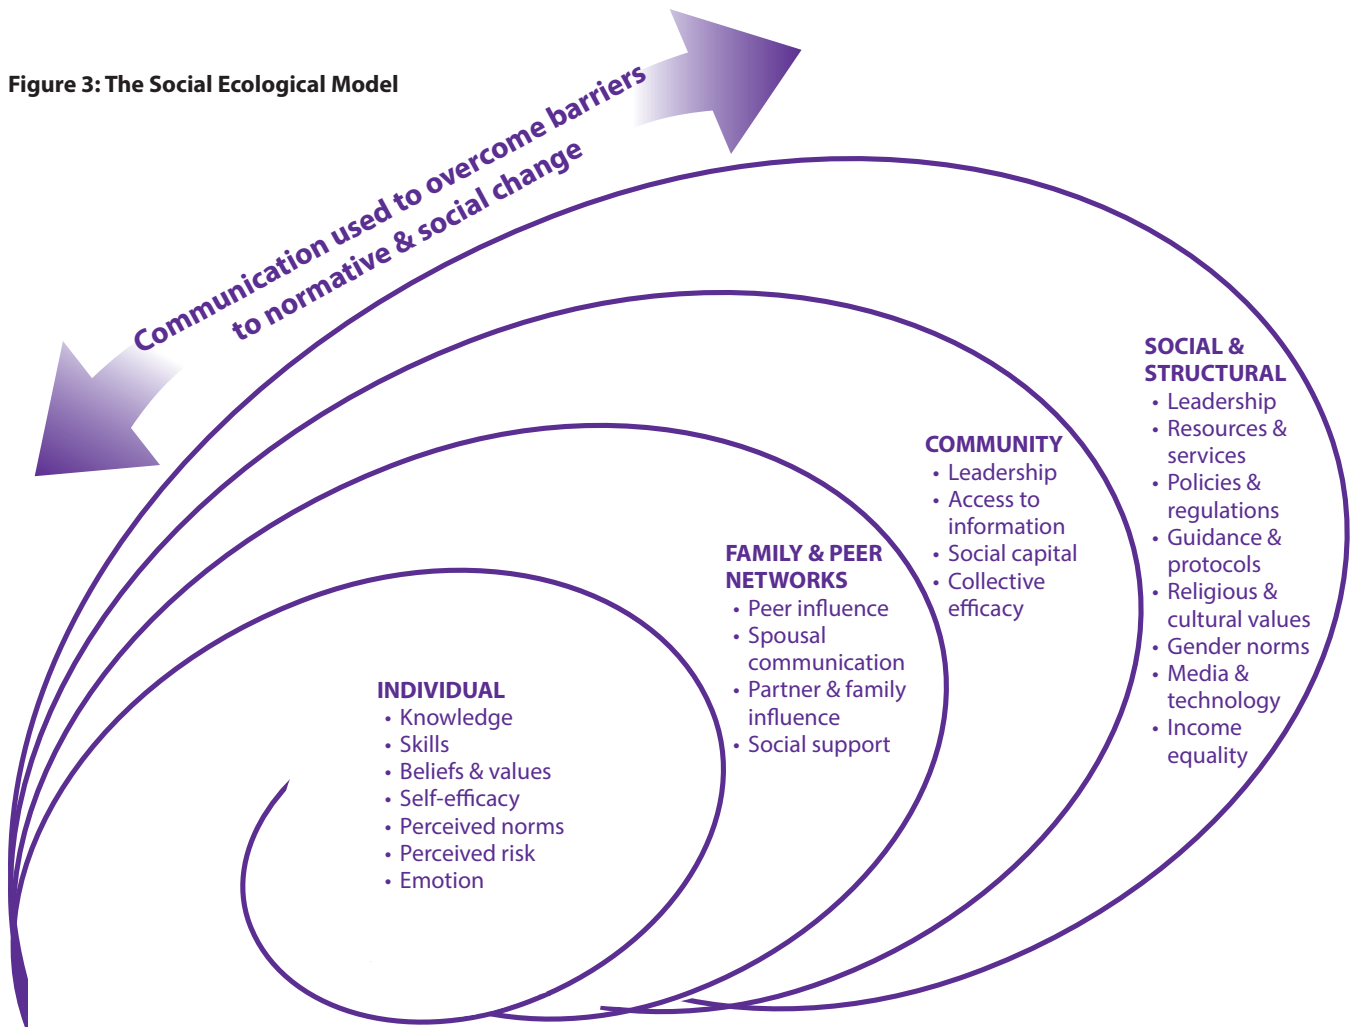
Figure 3: The Social Ecological Model

Communication used to overcome barriers to normative & social change

INDIVIDUAL
• Knowledge
• Skills
• Beliefs & values
• Self-efficacy
• Perceived norms
• Perceived risk
• Emotion

FAMILY & PEER NETWORKS
• Peer influence
• Spousal communication
• Partner & family influence
• Social support

COMMUNITY
• Leadership
• Access to information
• Social capital
• Collective efficacy

SOCIAL & STRUCTURAL
• Leadership
• Resources & services
• Policies & regulations
• Guidance & protocols
• Religious & cultural values
• Gender norms
• Media & technology
• Income equality